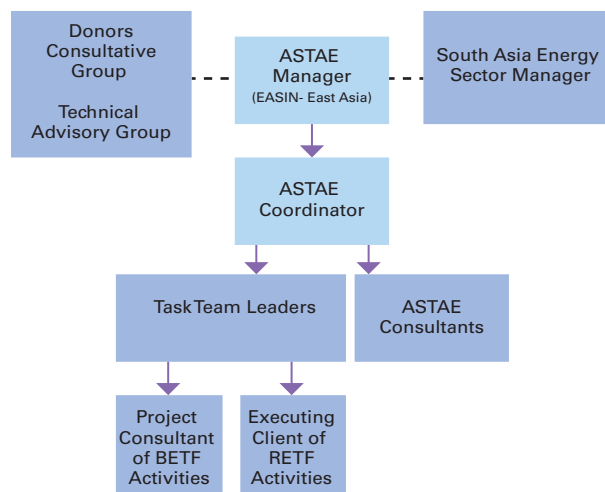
Donors Consultative Group

Technical Advisory Group

ASTAE Manager
(EASIN- East Asia)

South Asia Energy Sector Manager

ASTAE Coordinator

TaskTeam Leaders

ASTAE Consultants

Project Consultant of BETF Activities

Executing Client of RETF Activities